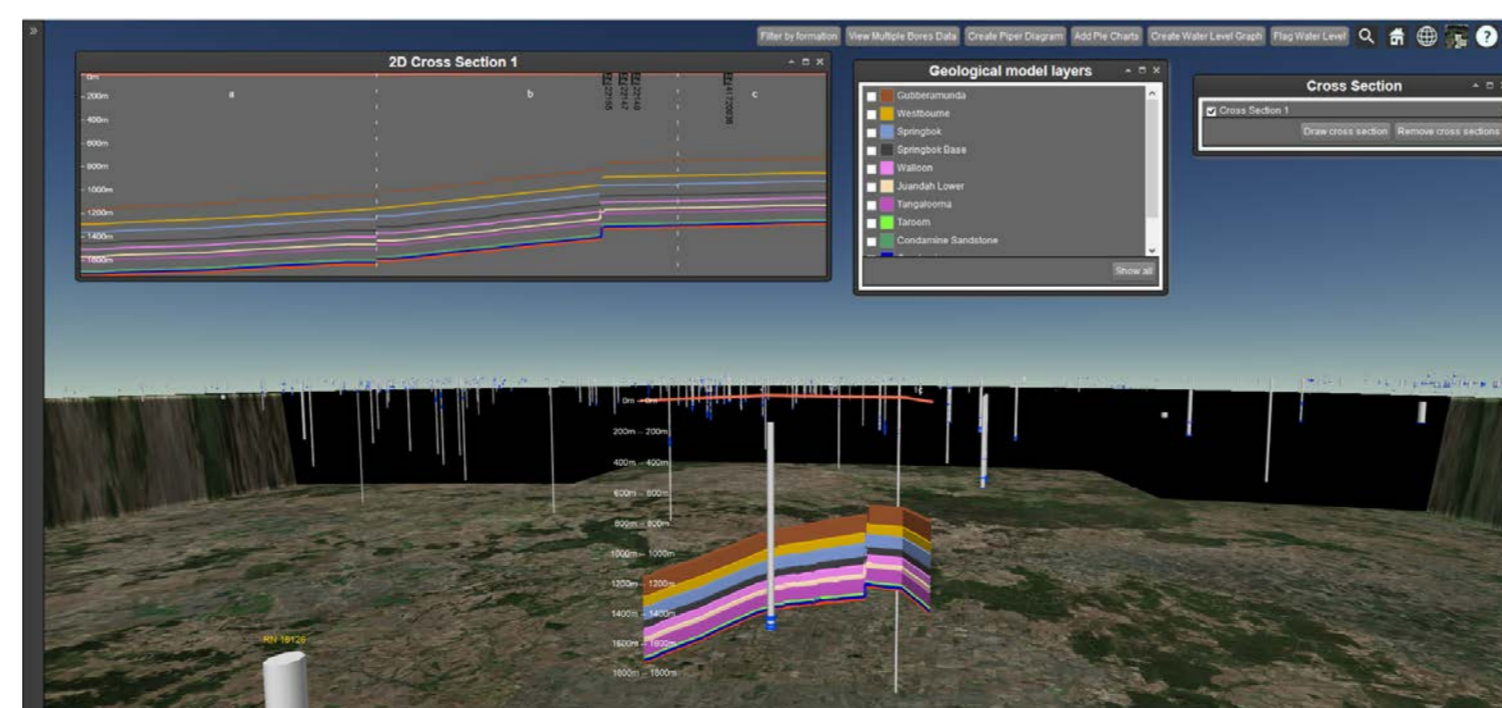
»

Filter by formation View Multiple Bores Data Create Piper Diagram Add Pie Charts Create Water Level Graph Flag Water Level

2D Cross Section 1

0m
200m
400m
600m
800m
1000m
1200m
1400m
1600m

a
b
c

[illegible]
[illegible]
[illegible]
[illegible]

Geological model layers

Gubberamunda
Westbourne
Springbok
Springbok Base
Walloon
Juandah Lower
Tangalooma
Taroom
Condamine Sandstone

Show all

Cross Section

Cross Section 1

Draw cross section Remove cross sections

0m – 0m
200m – 200m
400m – 400m
600m – 600m
800m – 800m
1000m – 1000m
1200m – 1200m
1400m – 1400m
1600m – 1600m
1800m – 1800m

RN 18126